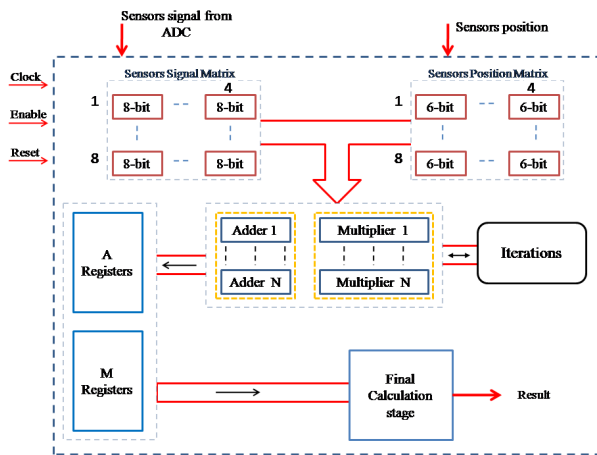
Sensors signal from ADC

Sensors position

Clock

Enable

Reset

Sensors Signal Matrix

4

1

8-bit

8-bit

8

8-bit

8-bit

Sensors Position Matrix

4

1

6-bit

6-bit

8

6-bit

6-bit

A Registers

Adder 1

Adder N

Multiplier 1

Multiplier N

Iterations

M Registers

Final Calculation stage

Result